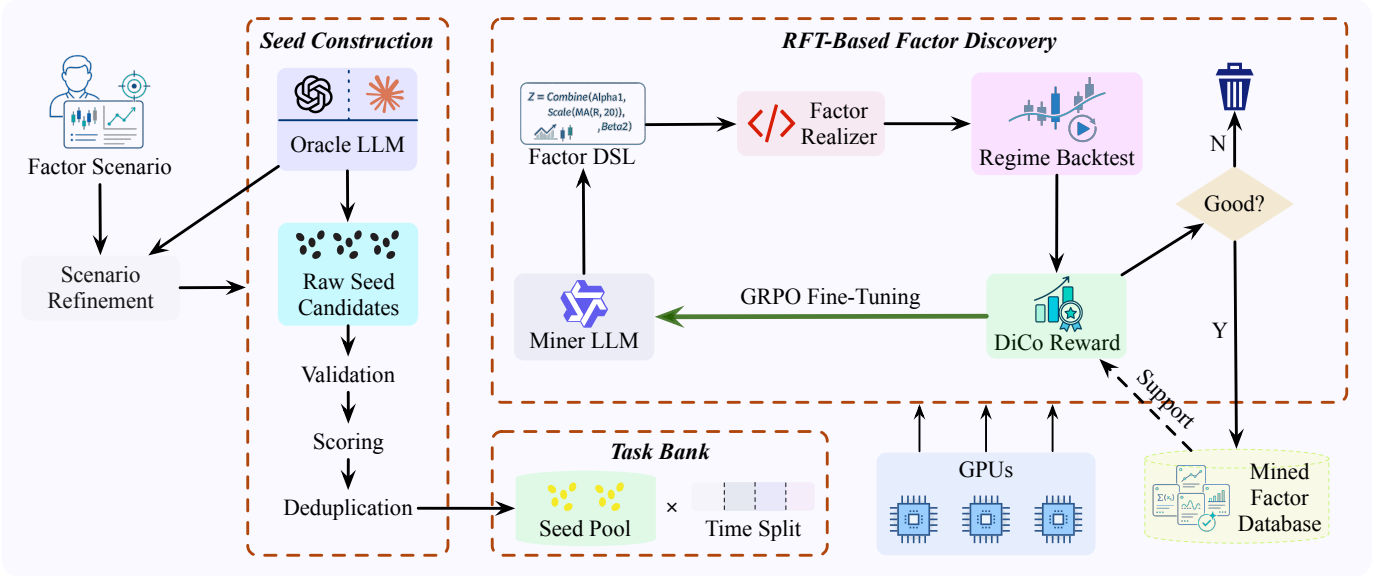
Factor Scenario

Scenario Refinement

Seed Construction

Oracle LLM

Raw Seed Candidates

Validation

Scoring

Deduplication

RFT-Based Factor Discovery

Z = Combine(Alpha1, Scale(MA(R, 20)), ,Beta2)

Factor DSL

Factor Realizer

Regime Backtest

N

Good?

Y

Miner LLM

GRPO Fine-Tuning

DiCo Reward

Support

Task Bank

Seed Pool

×

Time Split

GPUs

Mined Factor Database